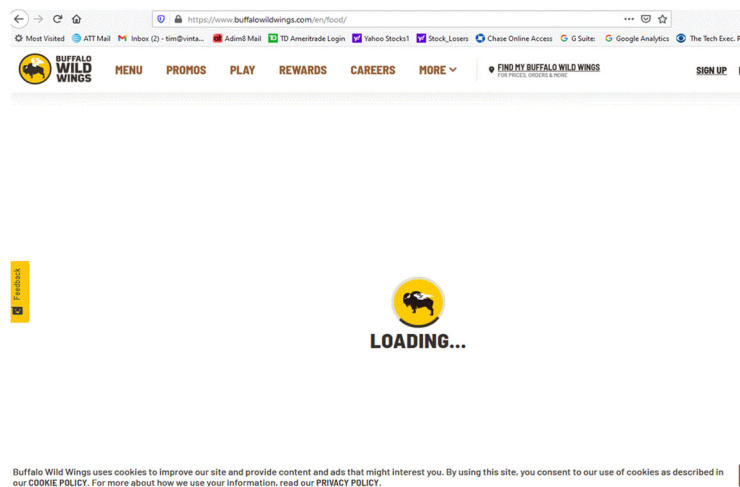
https://www.buffalowildwings.com/en/food/

Most Visited ATT Mail Inbox (2) - tim@vinta... Adim8 Mail TD Ameritrade Login Yahoo Stocks1 Stock_Losers Chase Online Access G Suite: Google Analytics The Tech Exec. P

BUFFALO WILD WINGS

MENU PROMOS PLAY REWARDS CAREERS MORE

FIND MY BUFFALO WILD WINGS
FOR PRICES, ORDERS & MORE

SIGN UP

Feedback

LOADING...

Buffalo Wild Wings uses cookies to improve our site and provide content and ads that might interest you. By using this site, you consent to our use of cookies as described in our COOKIE POLICY. For more about how we use your information, read our PRIVACY POLICY.